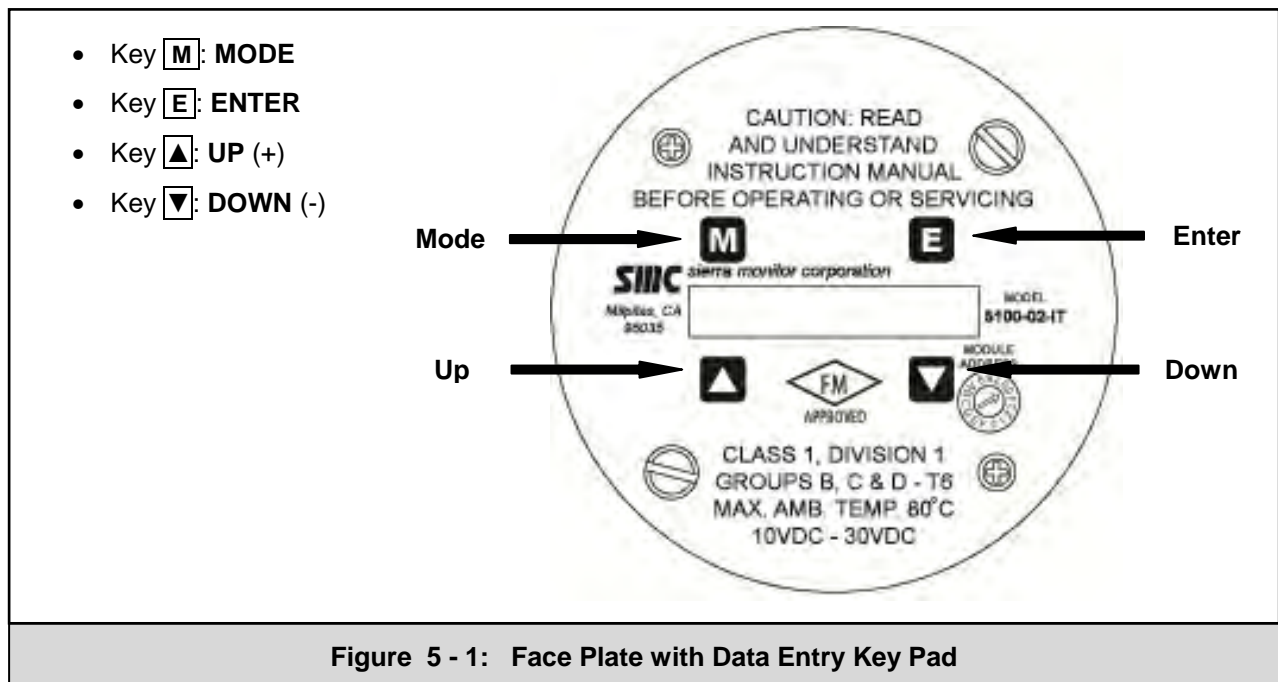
- Key M: **MODE**
- Key E: **ENTER**
- Key ▲: **UP** (+)
- Key ▼: **DOWN** (-)

CAUTION: READ AND UNDERSTAND INSTRUCTION MANUAL BEFORE OPERATING OR SERVICING

**Mode** M E **Enter**

SMC sierra monitor corporation

Milpitas, CA 95035

MODEL 5100-02-IT

MODULE ADDRESS

**Up** ▲ FM APPROVED ▼ **Down**

CLASS 1, DIVISION 1
GROUPS B, C & D - T6
MAX. AMB. TEMP. 80°C
10VDC - 30VDC

**Figure 5 - 1: Face Plate with Data Entry Key Pad**